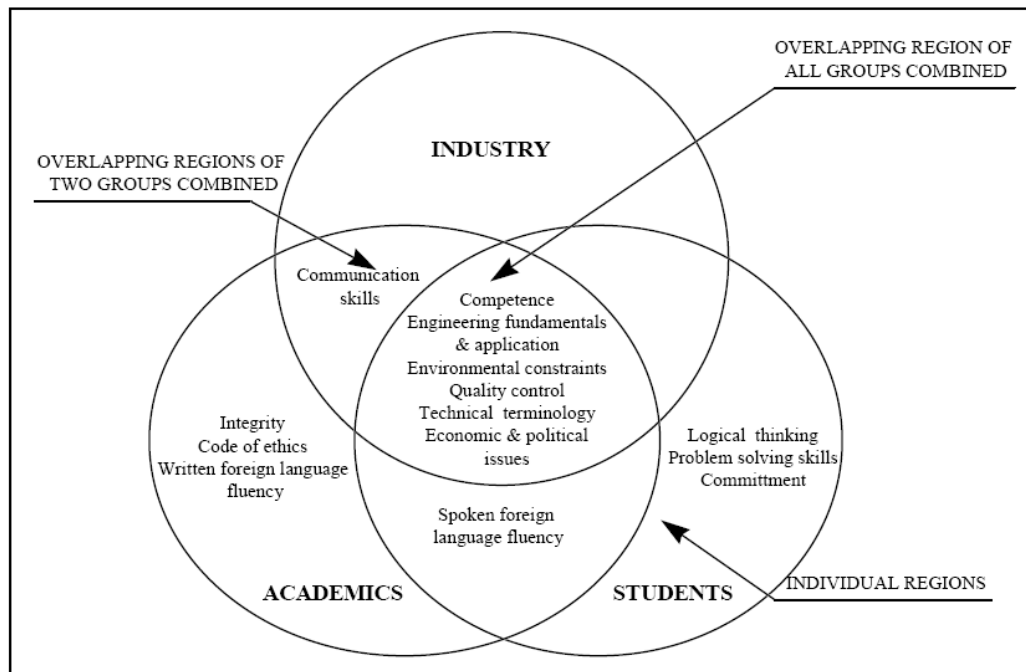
OVERLAPPING REGION OF ALL GROUPS COMBINED

INDUSTRY

OVERLAPPING REGIONS OF TWO GROUPS COMBINED

Communication skills

Competence
Engineering fundamentals & application
Environmental constraints
Quality control
Technical terminology
Economic & political issues

Integrity
Code of ethics
Written foreign language fluency

Logical thinking
Problem solving skills
Committment

Spoken foreign language fluency

ACADEMICS

STUDENTS

INDIVIDUAL REGIONS